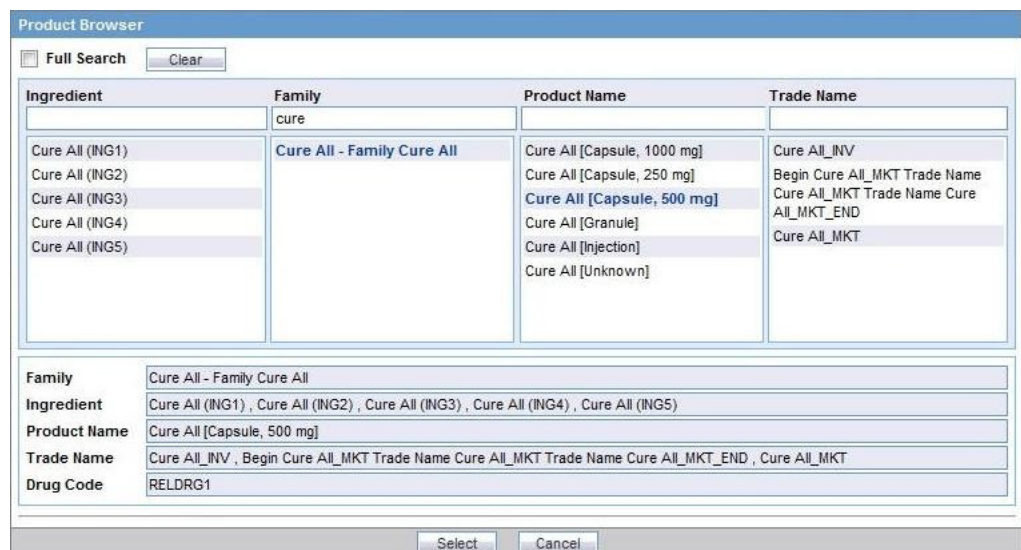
Product Browser

Full Search Clear

Ingredient

Family

cure

Product Name

Trade Name

Cure All (ING1)
Cure All (ING2)
Cure All (ING3)
Cure All (ING4)
Cure All (ING5)

Cure All - Family Cure All

Cure All [Capsule, 1000 mg]
Cure All [Capsule, 250 mg]
Cure All [Capsule, 500 mg]
Cure All [Granule]
Cure All [Injection]
Cure All [Unknown]

Cure All_INV
Begin Cure All_MKT Trade Name Cure All_MKT Trade Name Cure All_MKT_END
Cure All_MKT

| Family | Cure All - Family Cure All |
|---|---|
| Ingredient | Cure All (ING1) , Cure All (ING2) , Cure All (ING3) , Cure All (ING4) , Cure All (ING5) |
| Product Name | Cure All [Capsule, 500 mg] |
| Trade Name | Cure All_INV , Begin Cure All_MKT Trade Name Cure All_MKT Trade Name Cure All_MKT_END , Cure All_MKT |
| Drug Code | RELDRG1 |

Select Cancel